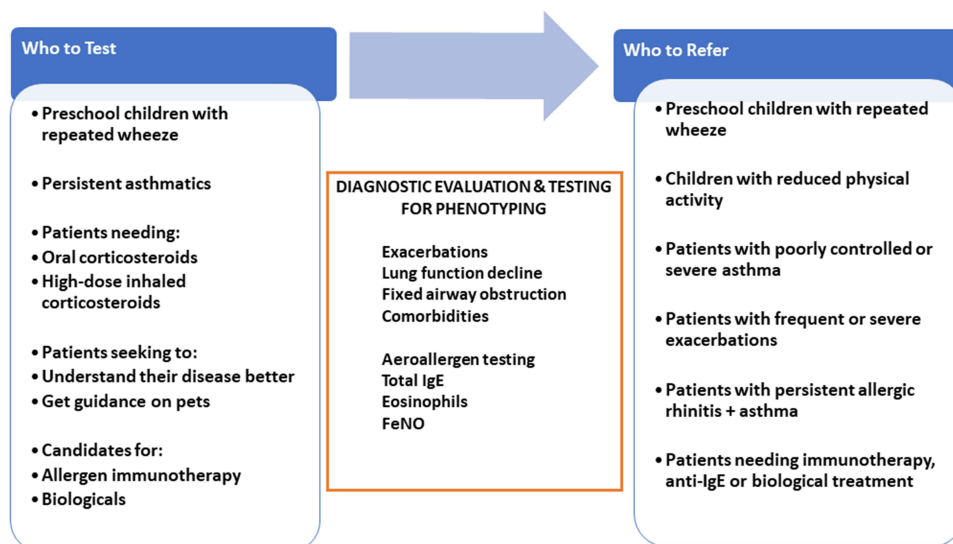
Who to Test

• Preschool children with repeated wheeze

• Persistent asthmatics

• Patients needing:
• Oral corticosteroids
• High-dose inhaled corticosteroids

• Patients seeking to:
• Understand their disease better
• Get guidance on pets

• Candidates for:
• Allergen immunotherapy
• Biologicals

DIAGNOSTIC EVALUATION & TESTING FOR PHENOTYPING

Exacerbations
Lung function decline
Fixed airway obstruction
Comorbidities

Aeroallergen testing
Total IgE
Eosinophils
FeNO

Who to Refer

• Preschool children with repeated wheeze

• Children with reduced physical activity

• Patients with poorly controlled or severe asthma

• Patients with frequent or severe exacerbations

• Patients with persistent allergic rhinitis + asthma

• Patients needing immunotherapy, anti-IgE or biological treatment